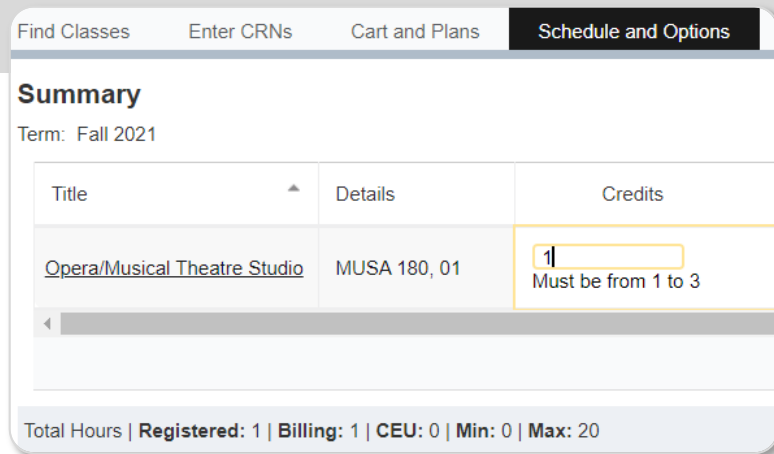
Find Classes Enter CRNs Cart and Plans Schedule and Options

Summary

Term: Fall 2021

| Title | Details | Credits |
|---|---|---|
| Opera/Musical Theatre Studio | MUSA 180, 01 | 1 Must be from 1 to 3 |

Total Hours | Registered: 1 | Billing: 1 | CEU: 0 | Min: 0 | Max: 20